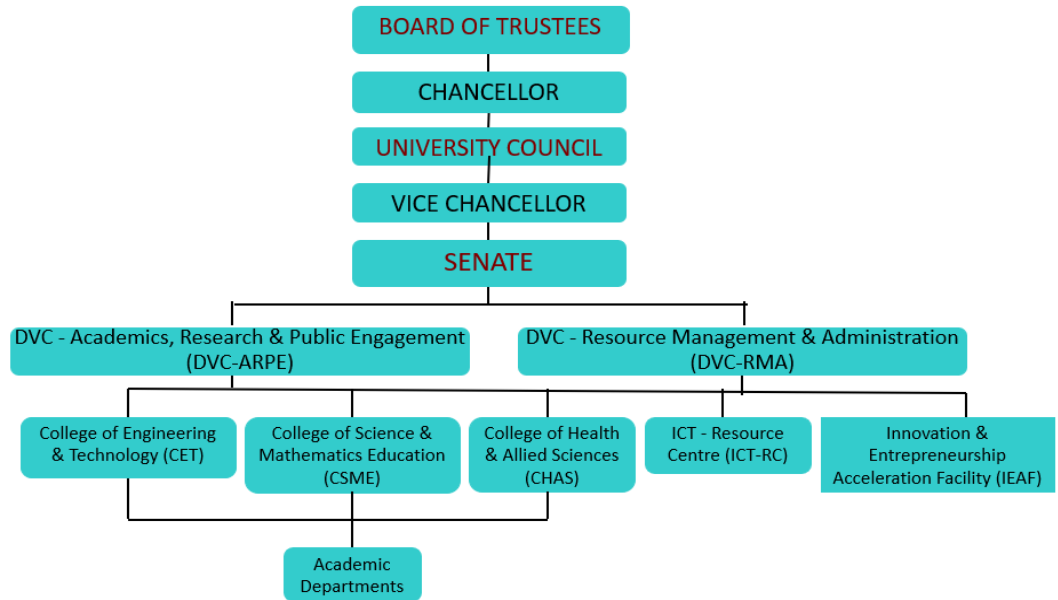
BOARD OF TRUSTEES

CHANCELLOR

UNIVERSITY COUNCIL

VICE CHANCELLOR

SENATE

DVC - Academics, Research & Public Engagement (DVC-ARPE)

DVC - Resource Management & Administration (DVC-RMA)

College of Engineering & Technology (CET)

College of Science & Mathematics Education (CSME)

College of Health & Allied Sciences (CHAS)

ICT - Resource Centre (ICT-RC)

Innovation & Entrepreneurship Acceleration Facility (IEAF)

Academic Departments